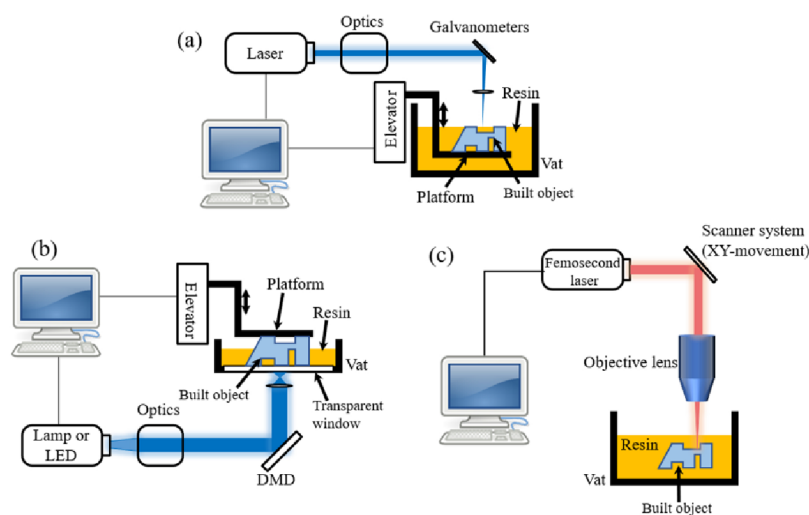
(a)

Laser

Optics

Galvanometers

Resin

Elevator

Vat

Platform

Built object

(b)

Elevator

Platform

Resin

Vat

Built object

Transparent window

Optics

Lamp or LED

DMD

(c)

Femosecond laser

Scanner system (XY-movement)

Objective lens

Resin

Vat

Built object